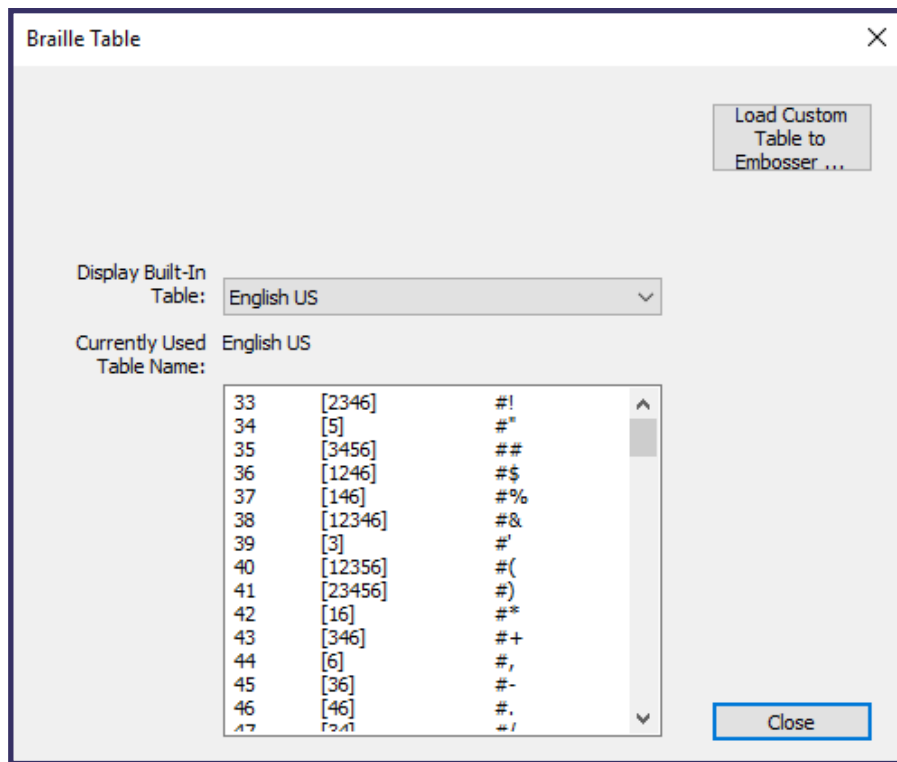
Braille Table

Load Custom Table to Embosser ...

Display Built-In Table: English US

Currently Used Table Name: English US

| | | |
|---|---|---|
| 33 | [2346] | #! |
| 34 | [5] | #" |
| 35 | [3456] | ## |
| 36 | [1246] | #$ |
| 37 | [146] | #% |
| 38 | [12346] | #& |
| 39 | [3] | #' |
| 40 | [12356] | #( |
| 41 | [23456] | #) |
| 42 | [16] | #* |
| 43 | [346] | #+ |
| 44 | [6] | #, |
| 45 | [36] | #- |
| 46 | [46] | #. |
| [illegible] | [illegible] | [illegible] |

Close